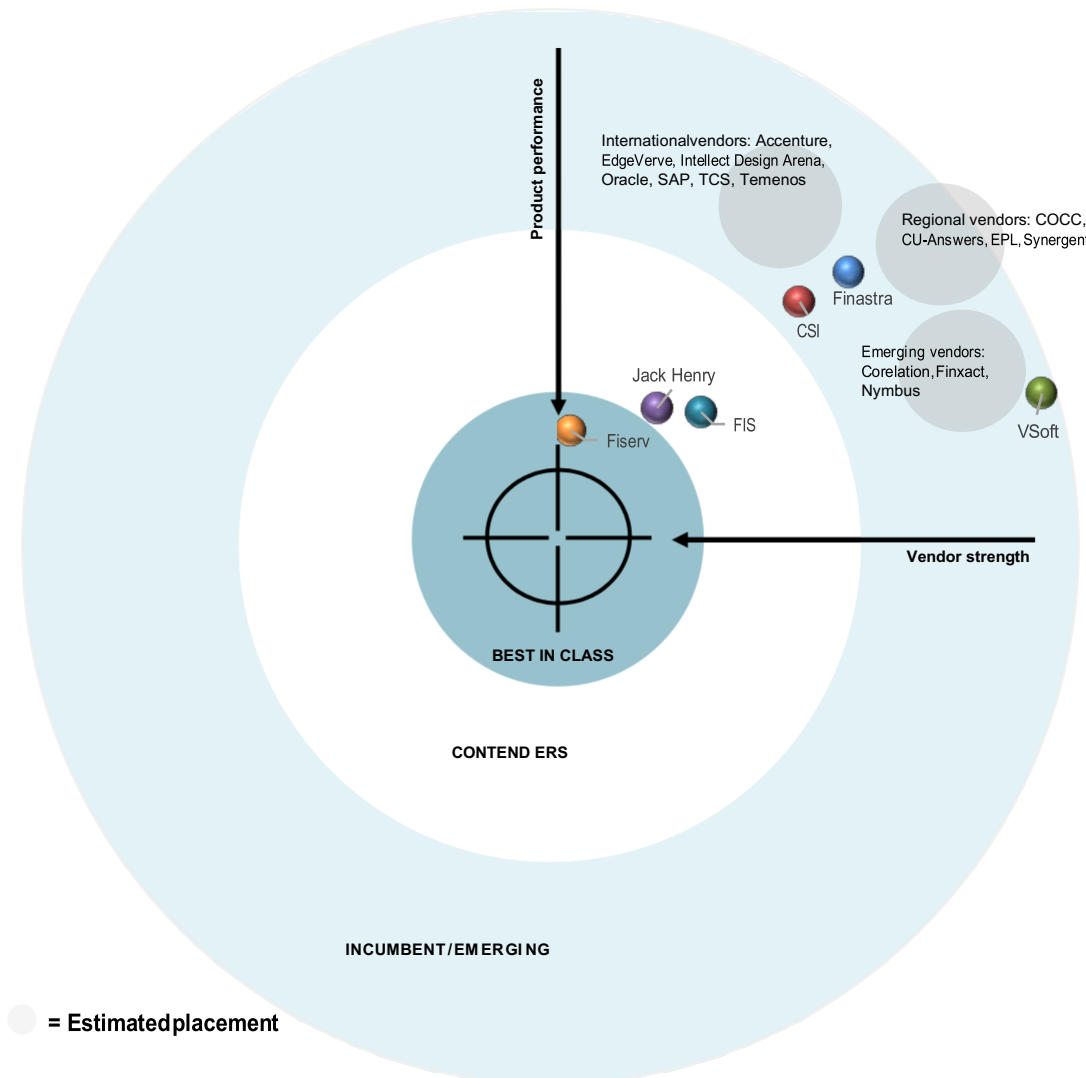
Product performance

Internationalvendors: Accenture, EdgeVerve, Intellect Design Arena, Oracle, SAP, TCS, Temenos

Regional vendors: COCC, CU-Answers, EPL, Synergent

Finastra

CSI

Emerging vendors: Corelation, Finxact, Nymbus

Jack Henry

FIS

Fiserv

VSoft

Vendor strength

BEST IN CLASS

CONTEND ERS

INCUMBENT/EMERGI NG

= Estimatedplacement